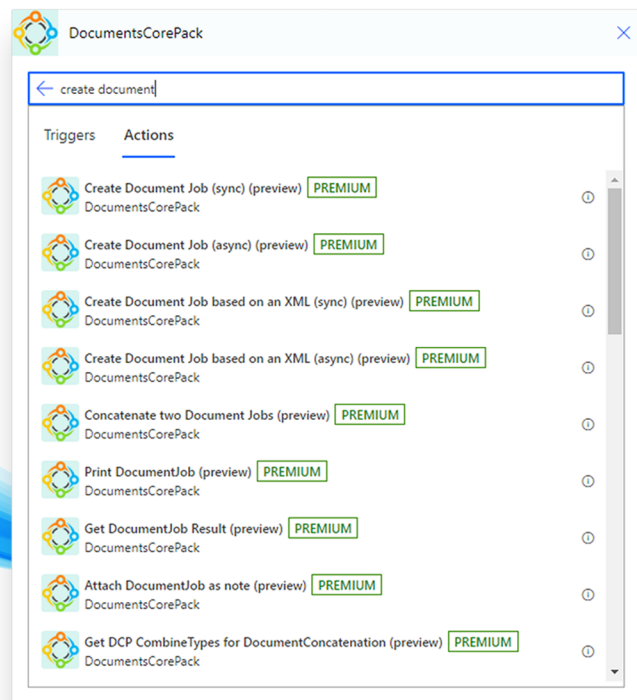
DocumentsCorePack

create document

Triggers Actions

Create Document Job (sync) (preview) PREMIUM
DocumentsCorePack

Create Document Job (async) (preview) PREMIUM
DocumentsCorePack

Create Document Job based on an XML (sync) (preview) PREMIUM
DocumentsCorePack

Create Document Job based on an XML (async) (preview) PREMIUM
DocumentsCorePack

Concatenate two Document Jobs (preview) PREMIUM
DocumentsCorePack

Print DocumentJob (preview) PREMIUM
DocumentsCorePack

Get DocumentJob Result (preview) PREMIUM
DocumentsCorePack

Attach DocumentJob as note (preview) PREMIUM
DocumentsCorePack

Get DCP CombineTypes for DocumentConcatenation (preview) PREMIUM
DocumentsCorePack